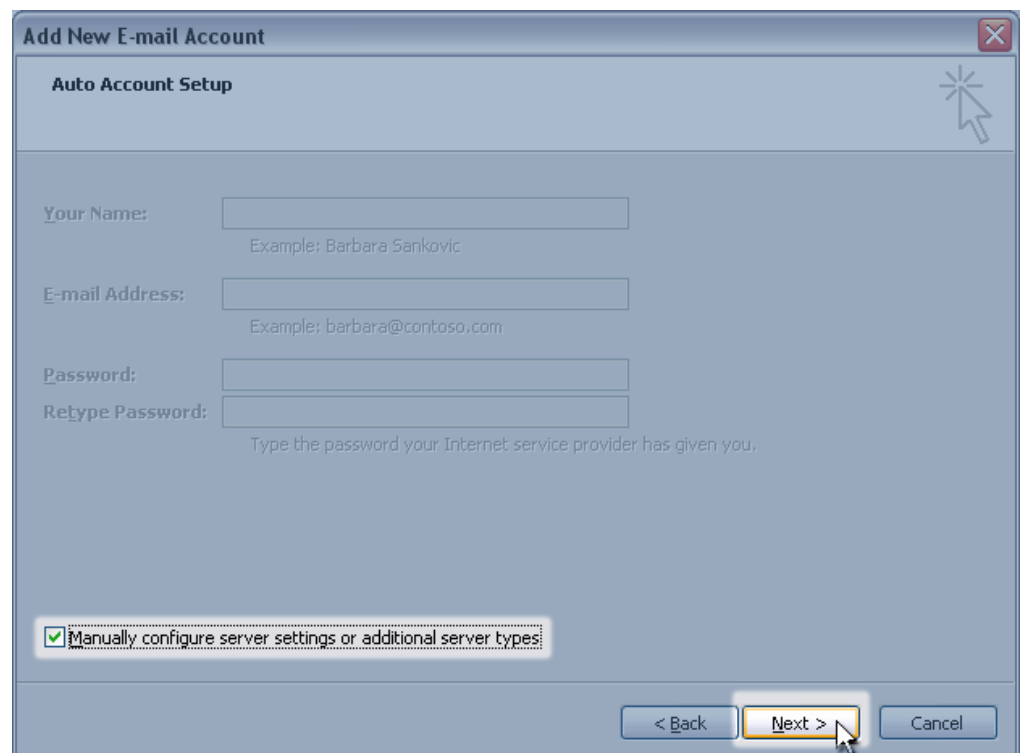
Add New E-mail Account

Auto Account Setup

Your Name:

Example: Barbara Sankovic

E-mail Address:

Example: barbara@contoso.com

Password:

Retype Password:

Type the password your Internet service provider has given you.

Manually configure server settings or additional server types

< Back

Next >

Cancel